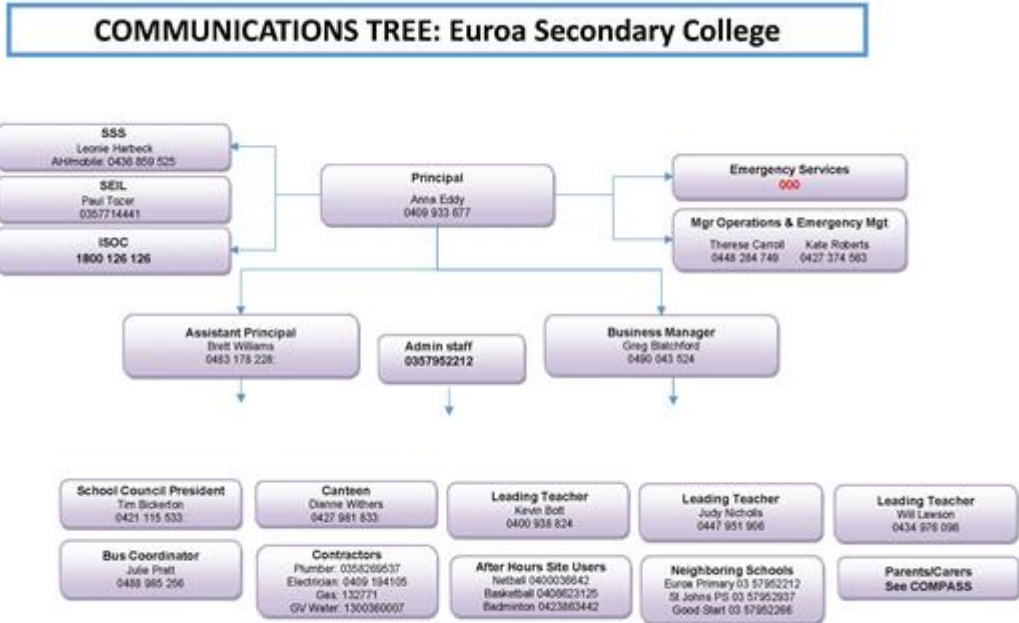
COMMUNICATIONS TREE: Euroa Secondary College

SSS
Leonie Harbeck
AH/mobile: 0438 859 525

SEIL
Paul Tozer
0357714441

ISOC
1800 126 126

Principal
Anna Eddy
0409 933 677

Emergency Services
000

Mgr Operations & Emergency Mgt
Therese Carroll 0448 284 749
Kate Roberts 0427 374 563

Assistant Principal
Brett Williams
0483 178 228

Admin staff
0357952212

Business Manager
Greg Blatchford
0490 043 524

School Council President
Tim Bickerton
0421 115 533

Canteen
Dianne Withers
0427 981 833

Leading Teacher
Kevin Bott
0400 938 824

Leading Teacher
Judy Nicholls
0447 951 906

Leading Teacher
Will Lawson
0434 976 096

Bus Coordinator
Julie Pratt
0488 985 256

Contractors
Plumber: 0358269537
Electrician: 0409 194105
Gas: 132771
GV Water: 1300360007

After Hours Site Users
Netball 0400036642
Basketball 0408623125
Badminton 0423863442

Neighboring Schools
Euroa Primary 03 57952212
St Johns PS 03 57952937
Good Start 03 57952266

Parents/Carers
See COMPASS